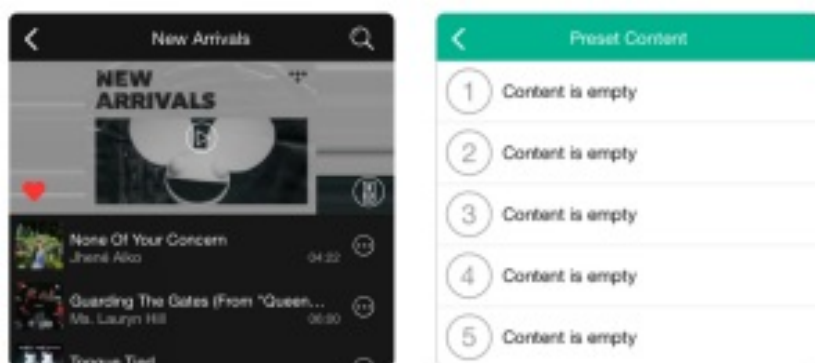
New Arrivals

NEW ARRIVALS

None Of Your Concern
Jhené Aiko
04:22

Guarding The Gates (From "Queen...
Ms. Lauryn Hill
06:20

Tongue Tied

Preset Content

1 Content is empty

2 Content is empty

3 Content is empty

4 Content is empty

5 Content is empty